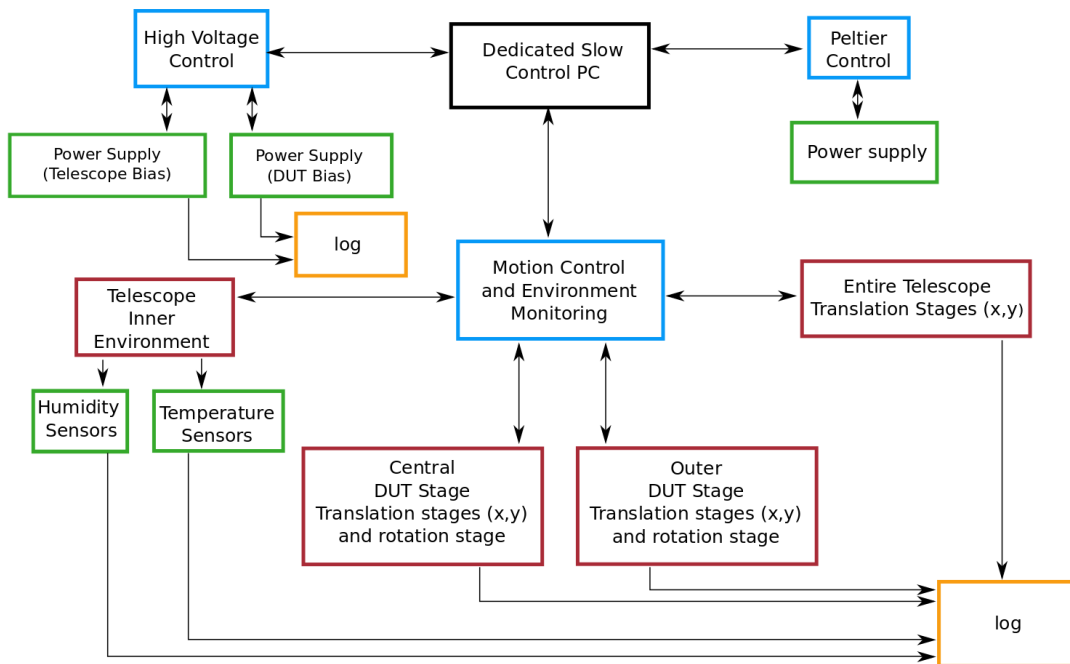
High Voltage Control

Dedicated Slow Control PC

Peltier Control

Power Supply (Telescope Bias)

Power Supply (DUT Bias)

Power supply

log

Telescope Inner Environment

Motion Control and Environment Monitoring

Entire Telescope Translation Stages (x,y)

Humidity Sensors

Temperature Sensors

Central DUT Stage Translation stages (x,y) and rotation stage

Outer DUT Stage Translation stages (x,y) and rotation stage

log